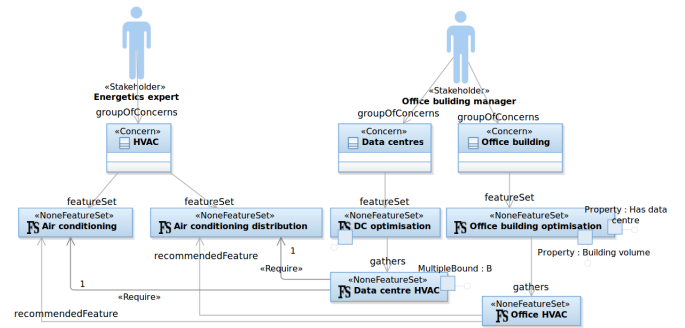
«Stakeholder»
Energetics expert

groupOfConcerns

«Concern»
HVAC

«Stakeholder»
Office building manager

groupOfConcerns

groupOfConcerns

«Concern»
Data centres

«Concern»
Office building

featureSet

featureSet

featureSet

featureSet

«NoneFeatureSet»
FS Air conditioning

«NoneFeatureSet»
FS Air conditioning distribution

«NoneFeatureSet»
FS DC optimisation

«NoneFeatureSet»
FS Office building optimisation

Property : Has data centre

Property : Building volume

recommendedFeature

1

«Require»

gathers

MultipleBound : B

«NoneFeatureSet»
FS Data centre HVAC

1

«Require»

gathers

«NoneFeatureSet»
FS Office HVAC

recommendedFeature